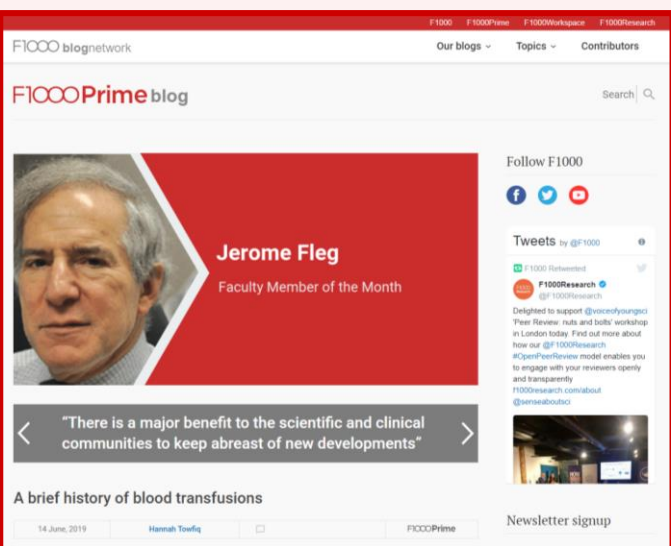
F1000 F1000Prime F1000Workspace F1000Research

F1000 blognetwork

Our blogs Topics Contributors

F1000Prime blog

Search

Jerome Fleg

Faculty Member of the Month

"There is a major benefit to the scientific and clinical communities to keep abreast of new developments"

A brief history of blood transfusions

14 June, 2019 Hannah Towfiq F1000Prime

Follow F1000

Tweets by @F1000

F1000 Retweeted

F1000Research
@F1000Research

Delighted to support @voiceofyoungsci 'Peer Review: nuts and bolts' workshop in London today. Find out more about how our @F1000Research #OpenPeerReview model enables you to engage with your reviewers openly and transparently f1000research.com/about @senseaboutsci

Newsletter signup